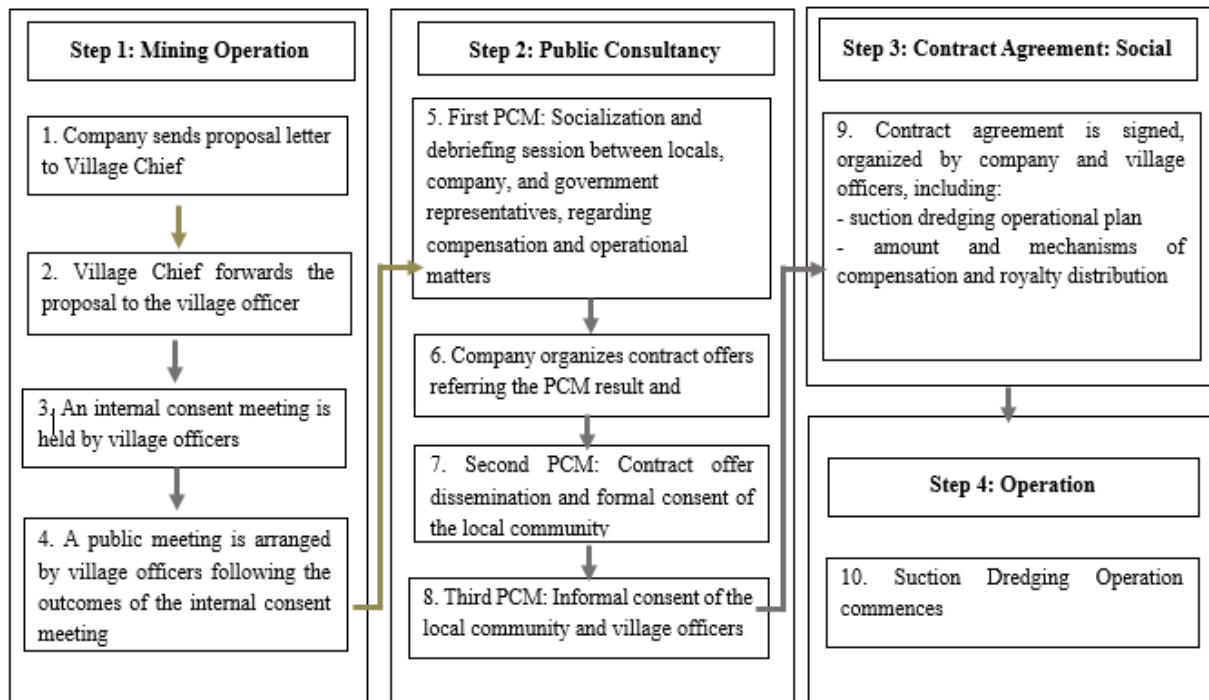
Step 1: Mining Operation

1. Company sends proposal letter to Village Chief

2. Village Chief forwards the proposal to the village officer

3. An internal consent meeting is held by village officers

4. A public meeting is arranged by village officers following the outcomes of the internal consent meeting

Step 2: Public Consultancy

5. First PCM: Socialization and debriefing session between locals, company, and government representatives, regarding compensation and operational matters

6. Company organizes contract offers referring the PCM result and

7. Second PCM: Contract offer dissemination and formal consent of the local community

8. Third PCM: Informal consent of the local community and village officers

Step 3: Contract Agreement: Social

9. Contract agreement is signed, organized by company and village officers, including:
- suction dredging operational plan
- amount and mechanisms of compensation and royalty distribution

Step 4: Operation

10. Suction Dredging Operation commences